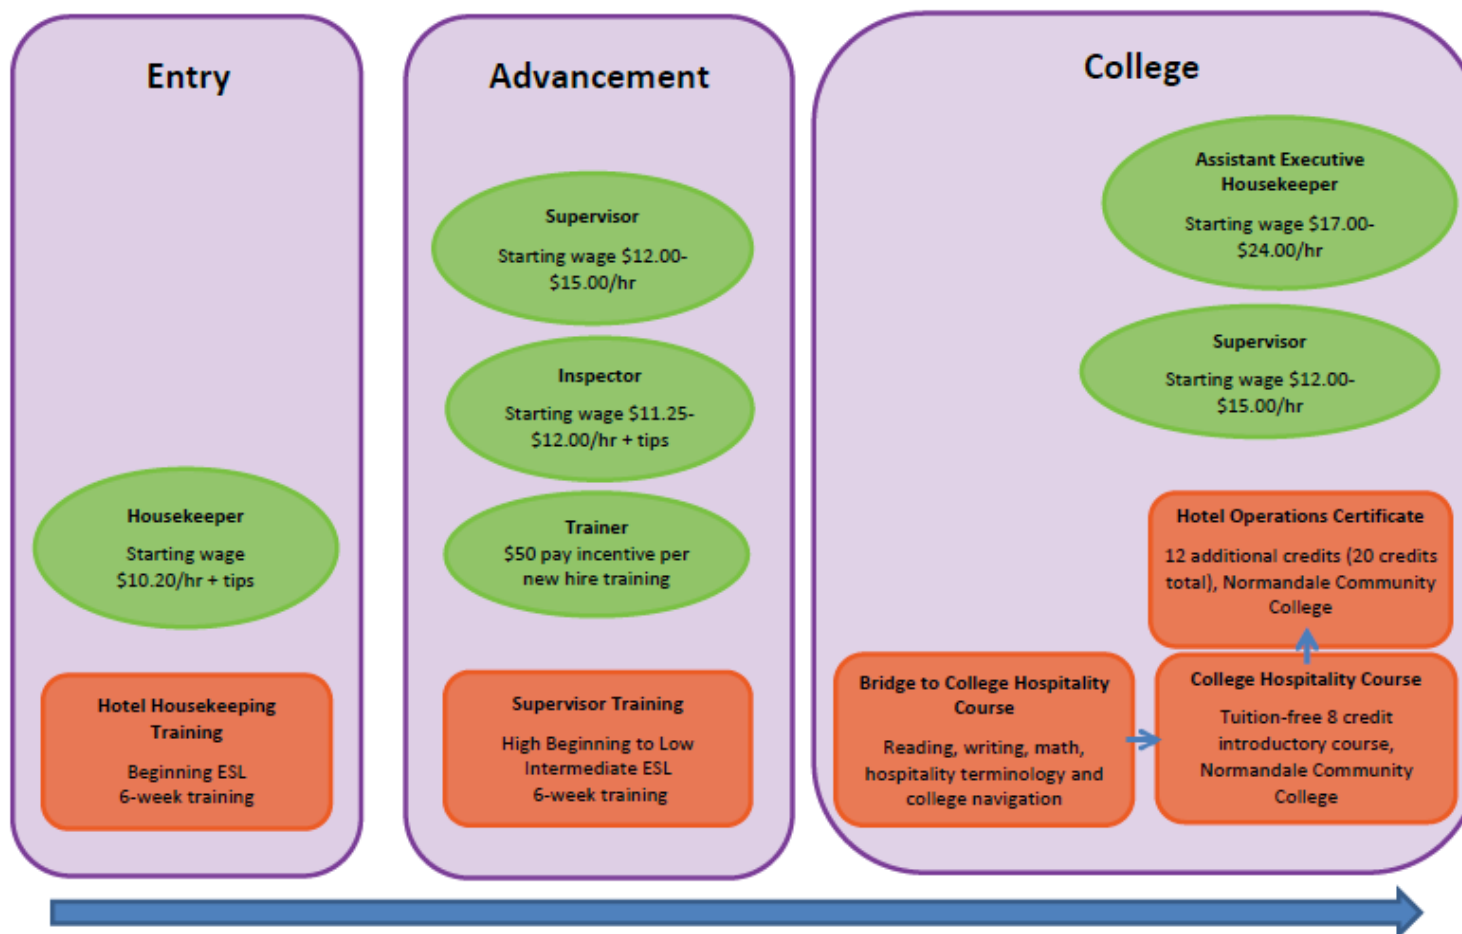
Entry

Housekeeper

Starting wage $10.20/hr + tips

Hotel Housekeeping Training

Beginning ESL 6-week training

Advancement

Supervisor

Starting wage $12.00-$15.00/hr

Inspector

Starting wage $11.25-$12.00/hr + tips

Trainer
$50 pay incentive per new hire training

Supervisor Training

High Beginning to Low Intermediate ESL 6-week training

College

Assistant Executive Housekeeper

Starting wage $17.00-$24.00/hr

Supervisor

Starting wage $12.00-$15.00/hr

Hotel Operations Certificate

12 additional credits (20 credits total), Normandale Community College

Bridge to College Hospitality Course

Reading, writing, math, hospitality terminology and college navigation

College Hospitality Course

Tuition-free 8 credit introductory course, Normandale Community College